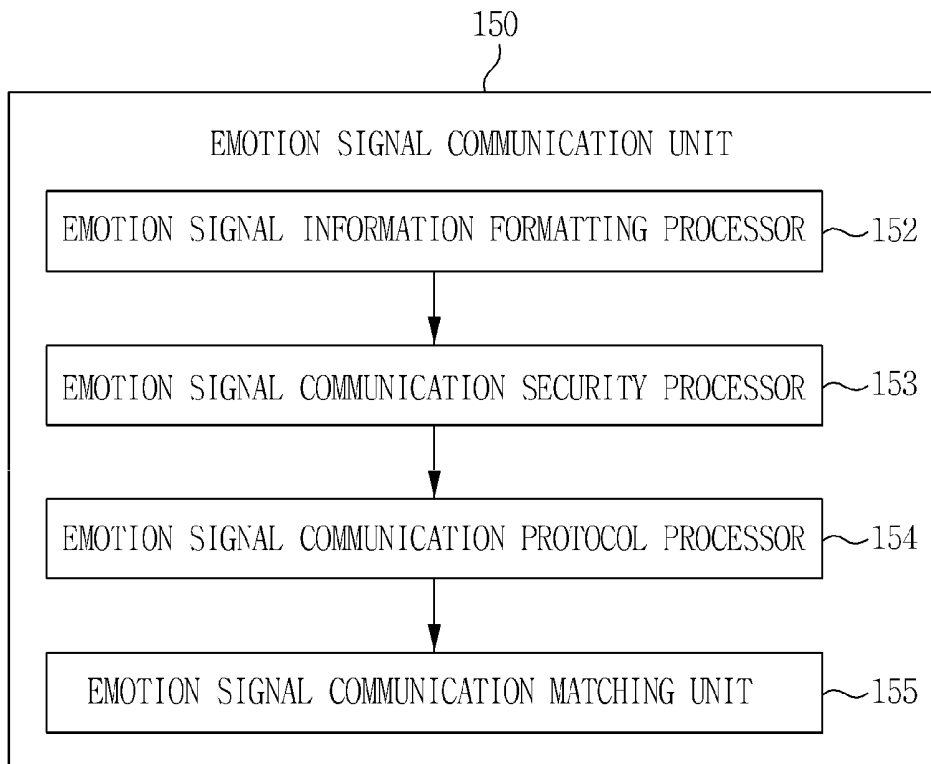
150

EMOTION SIGNAL COMMUNICATION UNIT

EMOTION SIGNAL INFORMATION FORMATTING PROCESSOR

152

EMOTION SIGNAL COMMUNICATION SECURITY PROCESSOR

153

EMOTION SIGNAL COMMUNICATION PROTOCOL PROCESSOR

154

EMOTION SIGNAL COMMUNICATION MATCHING UNIT

155